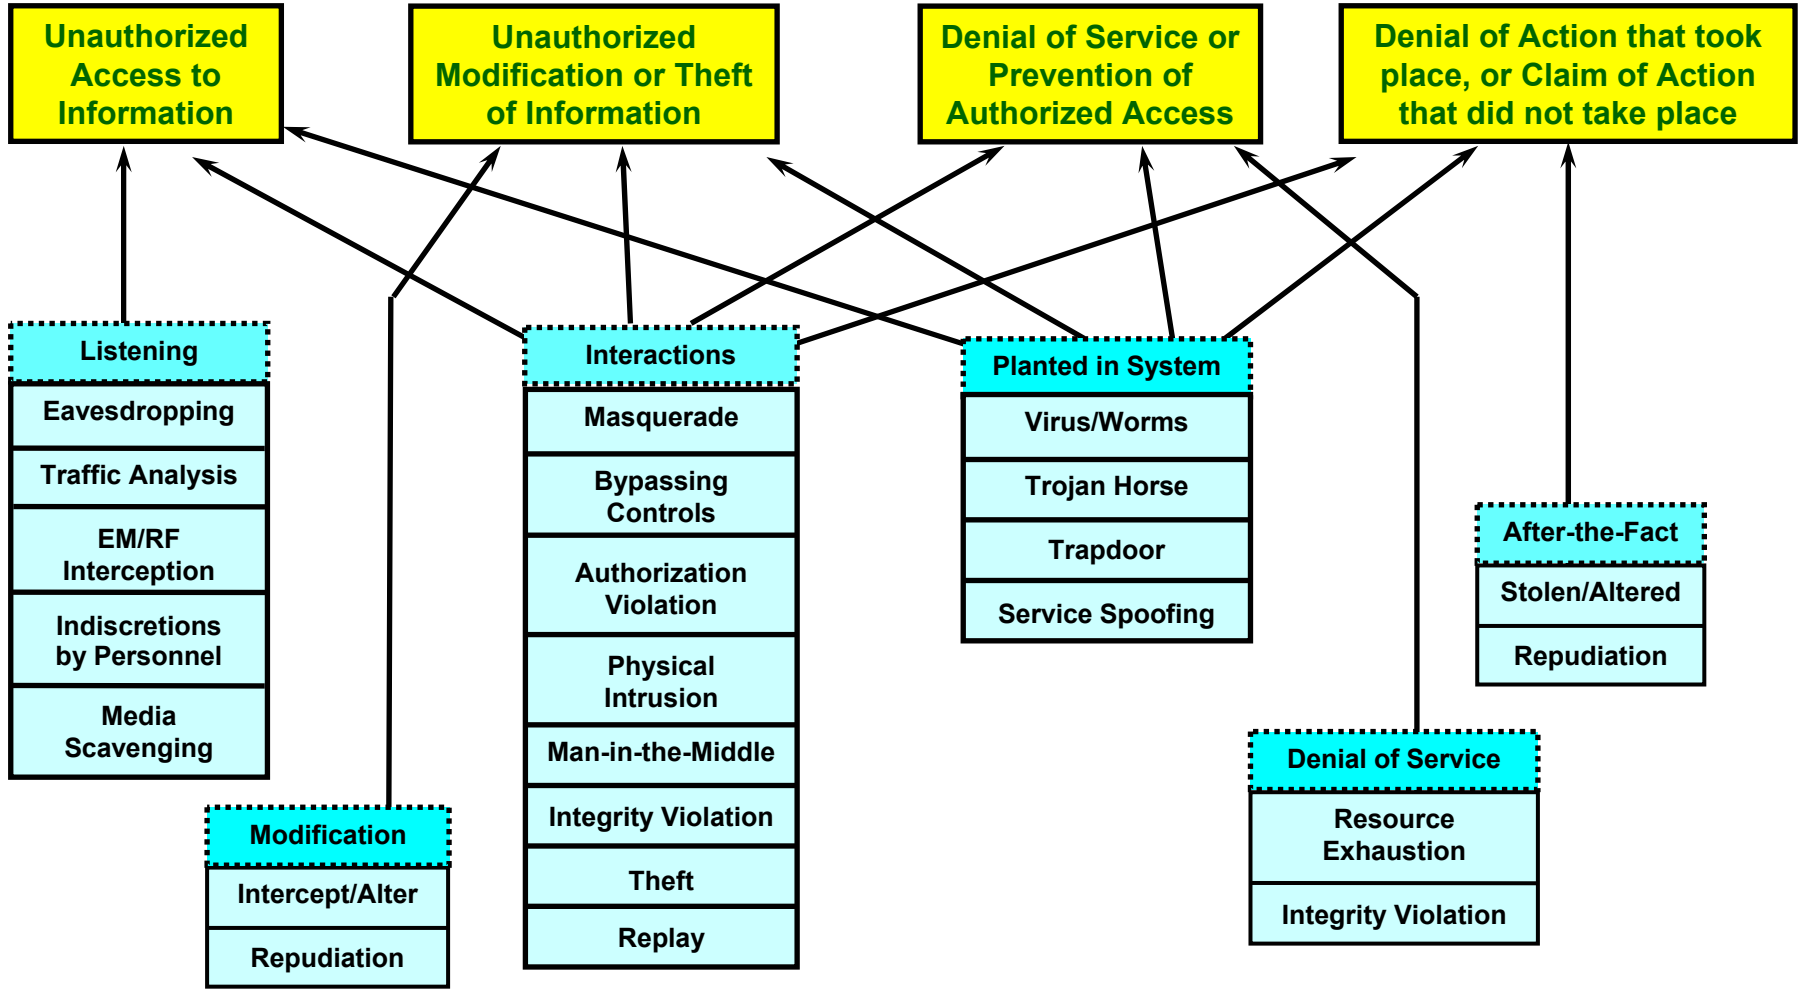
Unauthorized Access to Information

Unauthorized Modification or Theft of Information

Denial of Service or Prevention of Authorized Access

Denial of Action that took place, or Claim of Action that did not take place

Listening
Eavesdropping
Traffic Analysis
EM/RF Interception
Indiscretions by Personnel
Media Scavenging

Interactions
Masquerade
Bypassing Controls
Authorization Violation
Physical Intrusion
Man-in-the-Middle
Integrity Violation
Theft
Replay

Planted in System
Virus/Worms
Trojan Horse
Trapdoor
Service Spoofing

After-the-Fact
Stolen/Altered
Repudiation

Modification
Intercept/Alter
Repudiation

Denial of Service
Resource Exhaustion
Integrity Violation